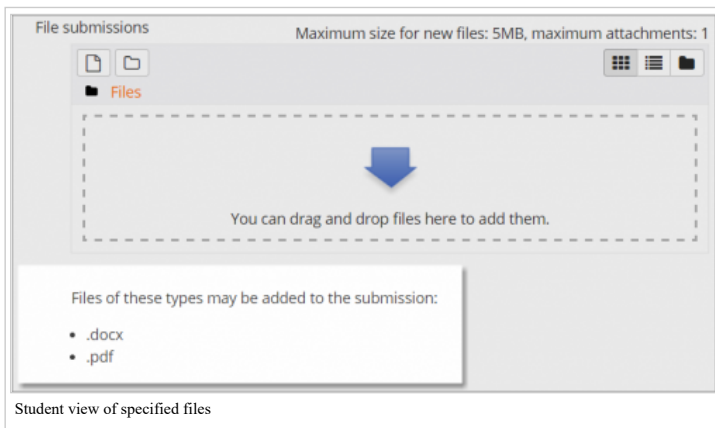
File submissions

Maximum size for new files: 5MB, maximum attachments: 1

Files

You can drag and drop files here to add them.

Files of these types may be added to the submission:

- .docx
- .pdf

Student view of specified files